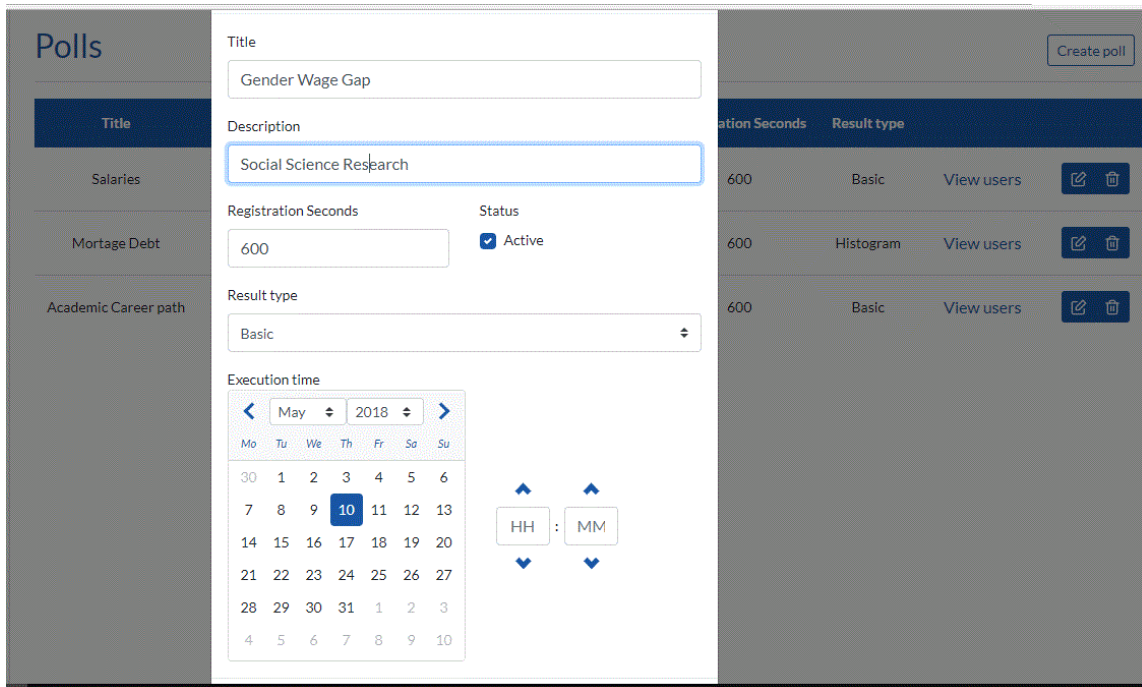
Polls

Create poll

| Title | ation Seconds | Result type | | |
|---|---|---|---|---|
| Salaries | 600 | Basic | View users | |
| Mortage Debt | 600 | Histogram | View users | |
| Academic Career path | 600 | Basic | View users | |

Title

Gender Wage Gap

Description

Social Science Research

Registration Seconds

600

Status

Active

Result type

Basic

Execution time

May 2018

| Mo | Tu | We | Th | Fr | Sa | Su |
|---|---|---|---|---|---|---|
| 30 | 1 | 2 | 3 | 4 | 5 | 6 |
| 7 | 8 | 9 | 10 | 11 | 12 | 13 |
| 14 | 15 | 16 | 17 | 18 | 19 | 20 |
| 21 | 22 | 23 | 24 | 25 | 26 | 27 |
| 28 | 29 | 30 | 31 | 1 | 2 | 3 |
| 4 | 5 | 6 | 7 | 8 | 9 | 10 |

HH : MM